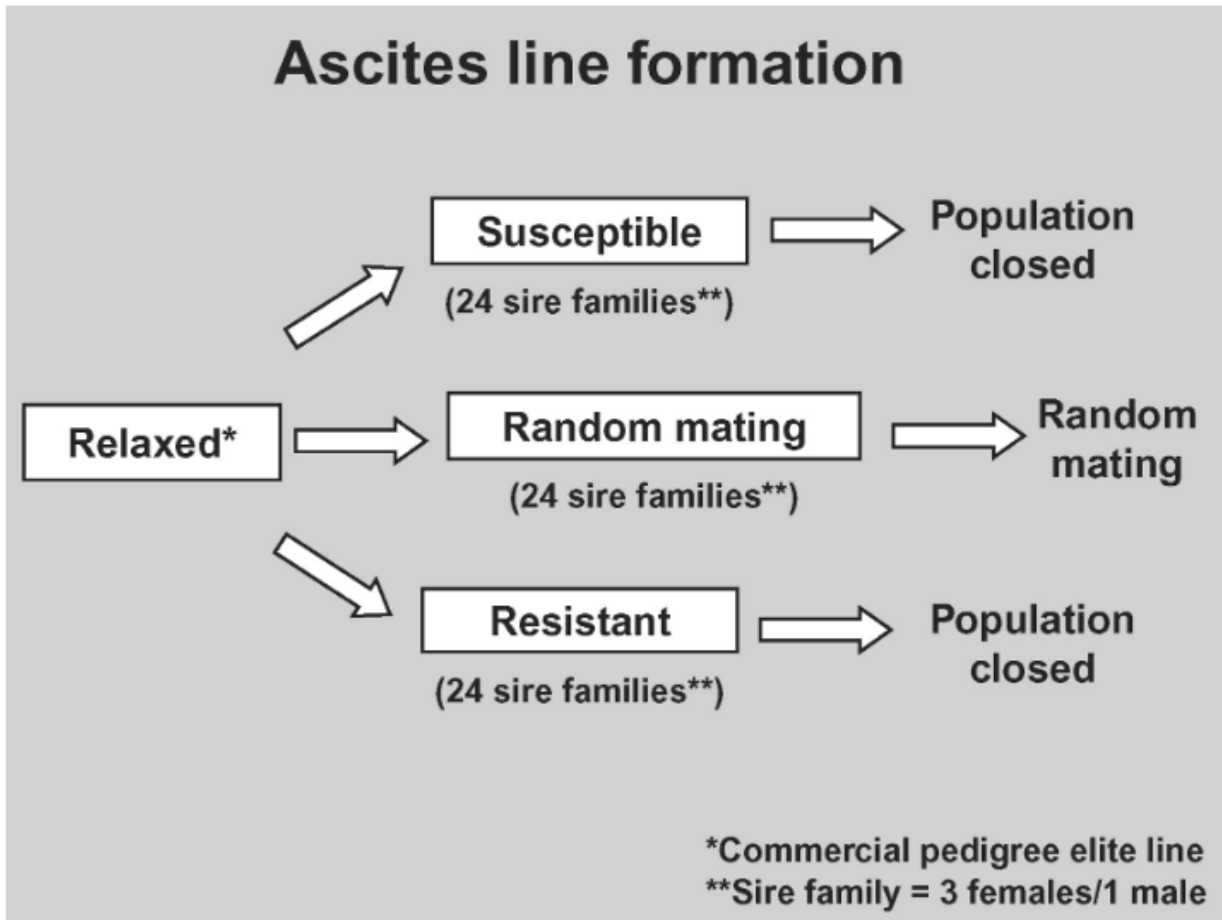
Ascites line formation

Relaxed*

Susceptible
(24 sire families**)

Population closed

Random mating
(24 sire families**)

Random mating

Resistant
(24 sire families**)

Population closed

*Commercial pedigree elite line
**Sire family = 3 females/1 male